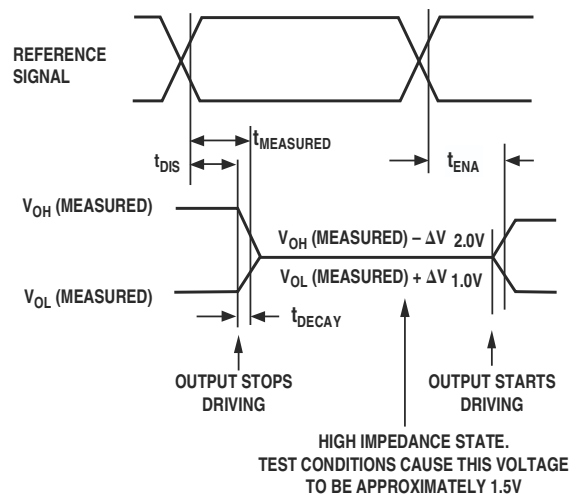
REFERENCE SIGNAL

$t_{MEASURED}$

$t_{DIS}$

$t_{ENA}$

$V_{OH}$ (MEASURED)

$V_{OH}$ (MEASURED) – $\Delta V$ 2.0V

$V_{OL}$ (MEASURED) + $\Delta V$ 1.0V

$V_{OL}$ (MEASURED)

$t_{DECAY}$

OUTPUT STOPS DRIVING

OUTPUT STARTS DRIVING

HIGH IMPEDANCE STATE. TEST CONDITIONS CAUSE THIS VOLTAGE TO BE APPROXIMATELY 1.5V